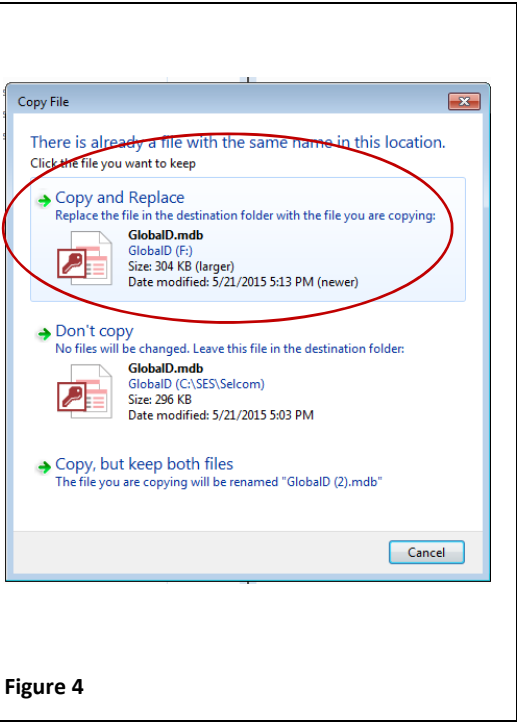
Copy File

There is already a file with the same name in this location.
Click the file you want to keep

Copy and Replace
Replace the file in the destination folder with the file you are copying:
GlobalD.mdb
GlobalD (F:)
Size: 304 KB (larger)
Date modified: 5/21/2015 5:13 PM (newer)

Don't copy
No files will be changed. Leave this file in the destination folder:
GlobalD.mdb
GlobalD (C:\SES\Selcom)
Size: 296 KB
Date modified: 5/21/2015 5:03 PM

Copy, but keep both files
The file you are copying will be renamed "GlobalD (2).mdb"

Cancel

Figure 4